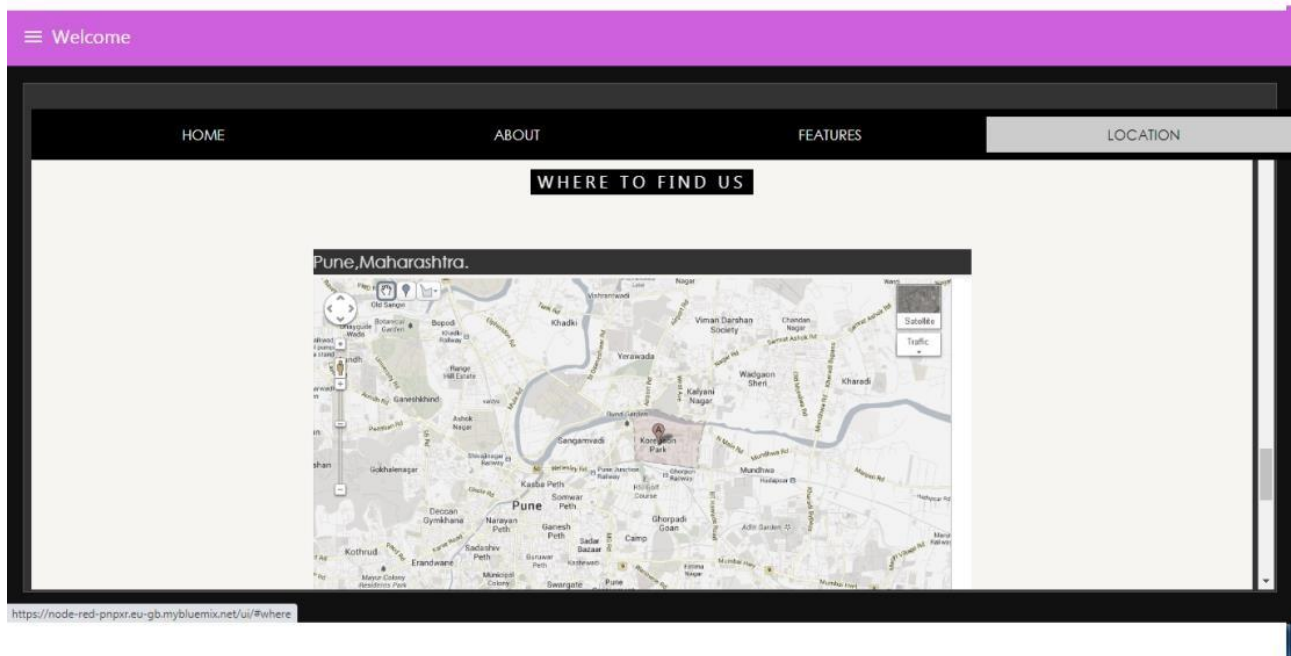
≡ Welcome

HOME

ABOUT

FEATURES

LOCATION

WHERE TO FIND US

Pune,Maharashtra.

Vishrantwadi

Nagar

Old Sangvi

Khadki

Viman Darshan Society

Chandan Nagar

Satellite

Traffic

Bopodi

Yerawada

Wadgaon Sheri

Kharadi

Range Hill Estate

Kalyani Nagar

Ganeshkhind

Ashok Nagar

Sangamvadi

Koregaon Park

Gokhalenagar

Mundhwa

Kasba Peth

Somwar Peth

Pune

Deccan Gymkhana

Narayan Peth

Ganesh Peth

Ghorpadi Goan

Sadar Bazaar

Camp

Kothrud

Sadashiv Peth

Erandwane

Swargate

https://node-red-pnpxr.eu-gb.mybluemix.net/ui/#where